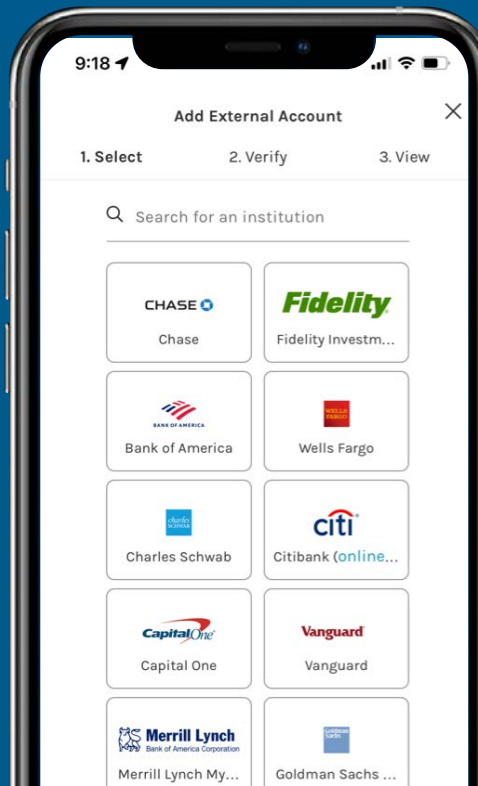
9:18

Add External Account

1. Select 2. Verify 3. View

Search for an institution

CHASE
Chase

Fidelity
Fidelity Investm...

BANK OF AMERICA
Bank of America

WELLS FARGO
Wells Fargo

charles SCHWAB
Charles Schwab

citi
Citibank (online...

Capital One
Capital One

Vanguard
Vanguard

Merrill Lynch
Bank of America Corporation
Merrill Lynch My...

Goldman Sachs
Goldman Sachs ...